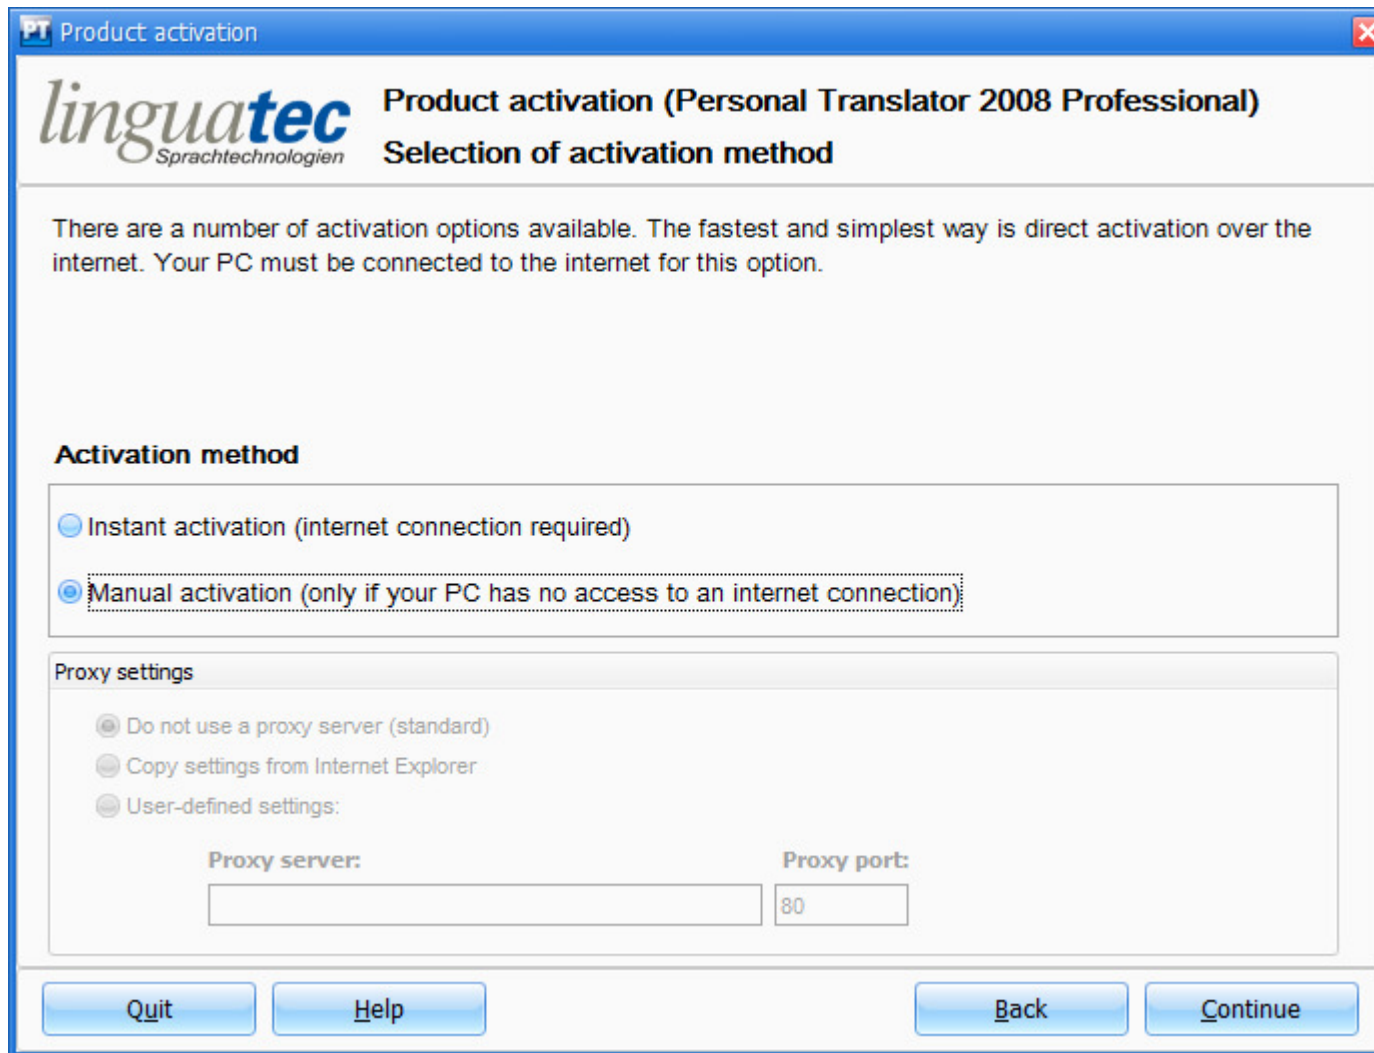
PT Product activation

linguatec Sprachtechnologien

Product activation (Personal Translator 2008 Professional)

Selection of activation method

There are a number of activation options available. The fastest and simplest way is direct activation over the internet. Your PC must be connected to the internet for this option.

Activation method

Instant activation (internet connection required)

Manual activation (only if your PC has no access to an internet connection)

Proxy settings

Do not use a proxy server (standard)

Copy settings from Internet Explorer

User-defined settings:

Proxy server:

Proxy port:

80

Quit

Help

Back

Continue